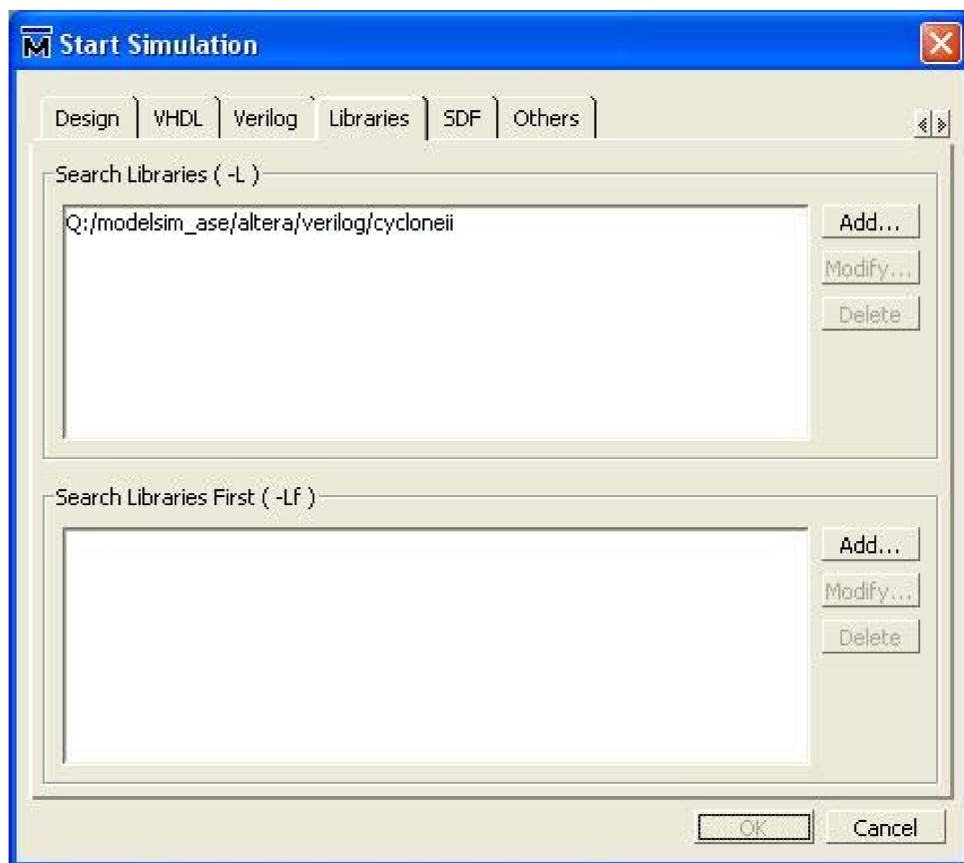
Start Simulation

Design | VHDL | Verilog | Libraries | SDF | Others

Search Libraries ( -L )

Q:/modelsim_ase/altera/verilog/cycloneii

Add...

Modify...

Delete

Search Libraries First ( -Lf )

Add...

Modify...

Delete

OK

Cancel